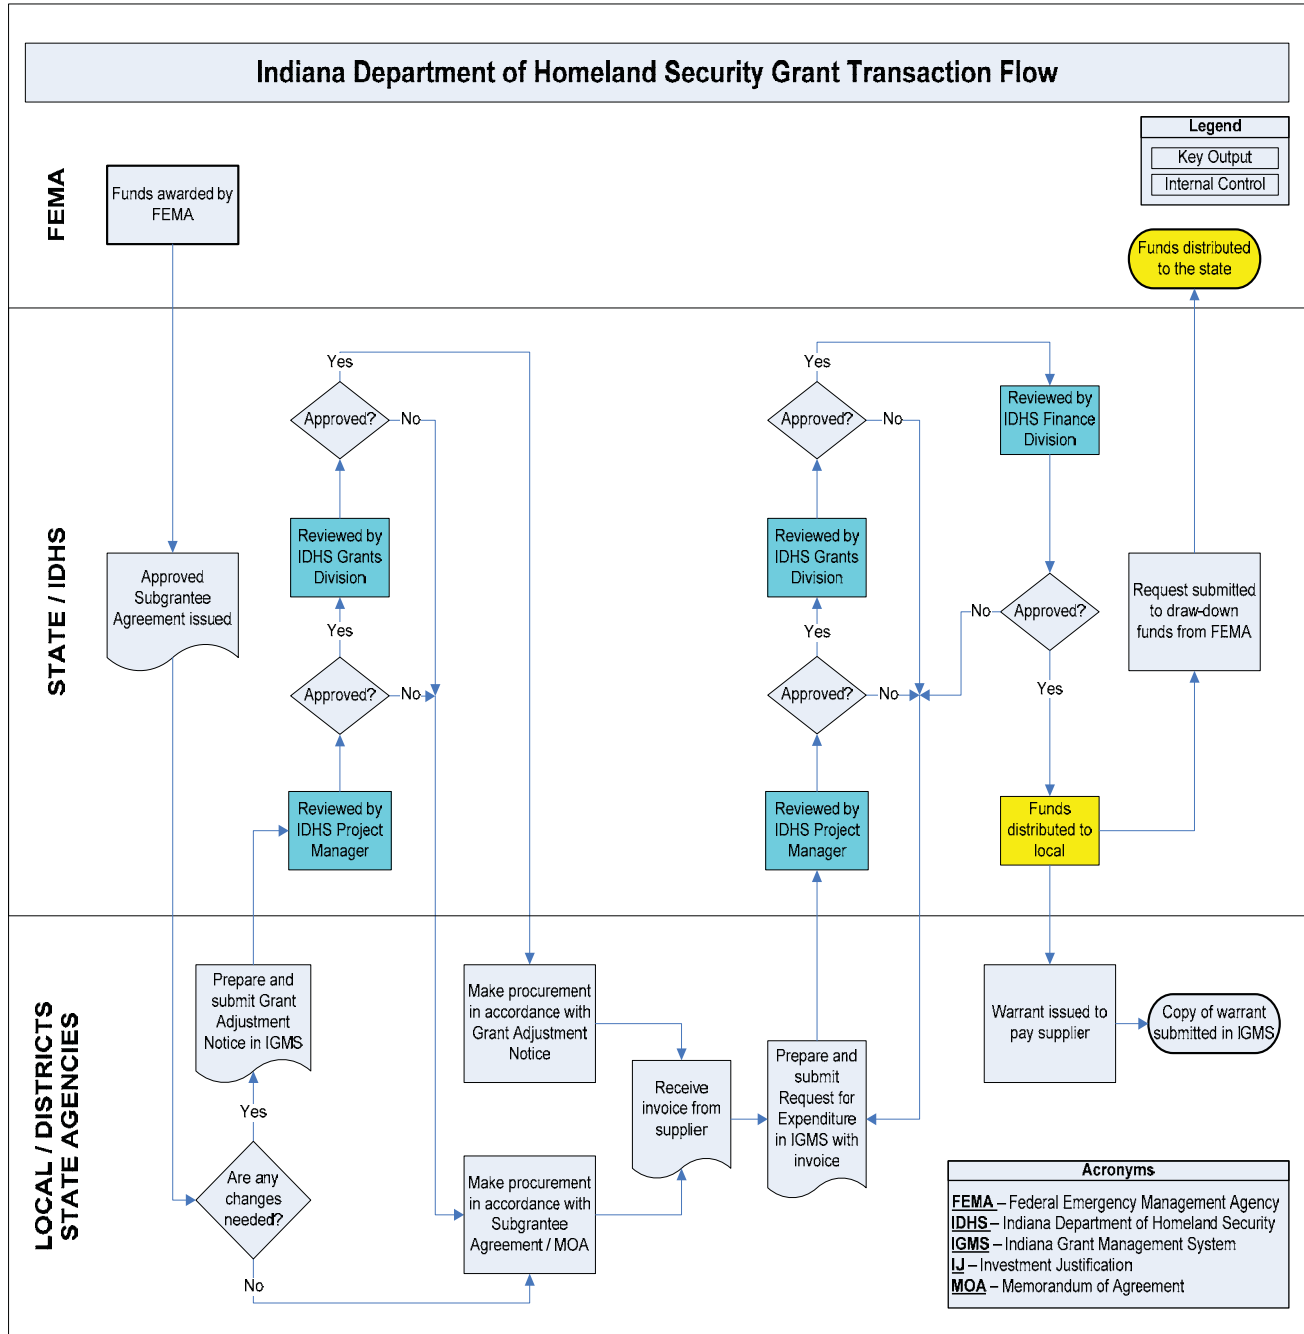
Indiana Department of Homeland Security Grant Transaction Flow

Legend
Key Output
Internal Control

FEMA

Funds awarded by FEMA

Funds distributed to the state

STATE / IDHS

Yes
Approved?
No

Reviewed by IDHS Grants Division

Yes
Approved?
No

Reviewed by IDHS Project Manager

Approved Subgrantee Agreement issued

Yes
Approved?
No

Reviewed by IDHS Grants Division

Yes
Approved?
No

Reviewed by IDHS Project Manager

Reviewed by IDHS Finance Division

No
Approved?
Yes

Request submitted to draw-down funds from FEMA

Funds distributed to local

LOCAL / DISTRICTS STATE AGENCIES

Prepare and submit Grant Adjustment Notice in IGMS

Yes

Are any changes needed?

No

Make procurement in accordance with Grant Adjustment Notice

Make procurement in accordance with Subgrantee Agreement / MOA

Receive invoice from supplier

Prepare and submit Request for Expenditure in IGMS with invoice

Warrant issued to pay supplier

Copy of warrant submitted in IGMS

Acronyms
FEMA – Federal Emergency Management Agency
IDHS – Indiana Department of Homeland Security
IGMS – Indiana Grant Management System
IJ – Investment Justification
MOA – Memorandum of Agreement